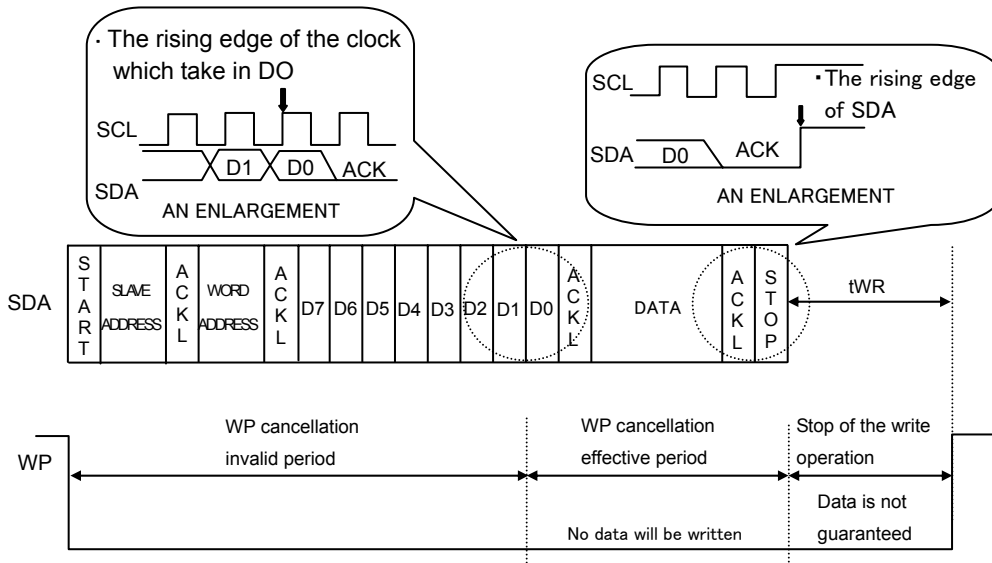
· The rising edge of the clock which take in DO

SCL

D1 D0 ACK

SDA

AN ENLARGEMENT

SCL

·The rising edge of SDA

SDA D0 ACK

AN ENLARGEMENT

SDA

| START | SLAVE ADDRESS | ACKL | WORD ADDRESS | ACKL | D7 | D6 | D5 | D4 | D3 | D2 | D1 | D0 | ACKL | DATA | ACKL | STOP |
|---|---|---|---|---|---|---|---|---|---|---|---|---|---|---|---|---|

tWR

WP

WP cancellation invalid period

WP cancellation effective period

No data will be written

Stop of the write operation

Data is not guaranteed